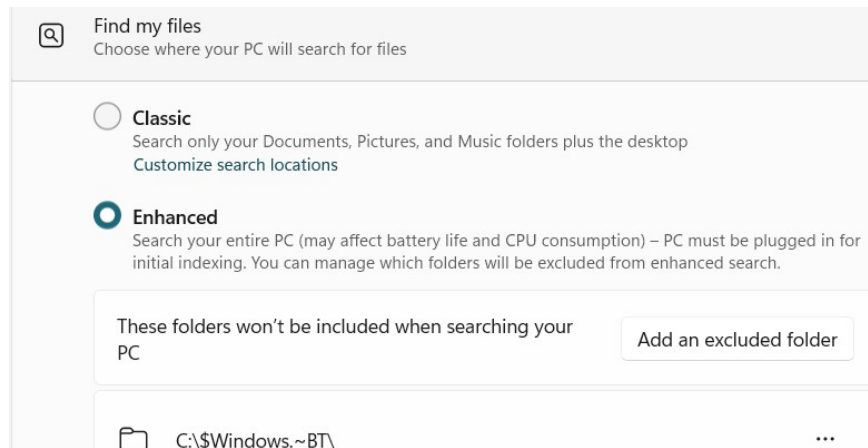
Find my files
Choose where your PC will search for files

Classic
Search only your Documents, Pictures, and Music folders plus the desktop
Customize search locations

Enhanced
Search your entire PC (may affect battery life and CPU consumption) – PC must be plugged in for initial indexing. You can manage which folders will be excluded from enhanced search.

These folders won't be included when searching your PC

Add an excluded folder

C:\$Windows.~BT\

...